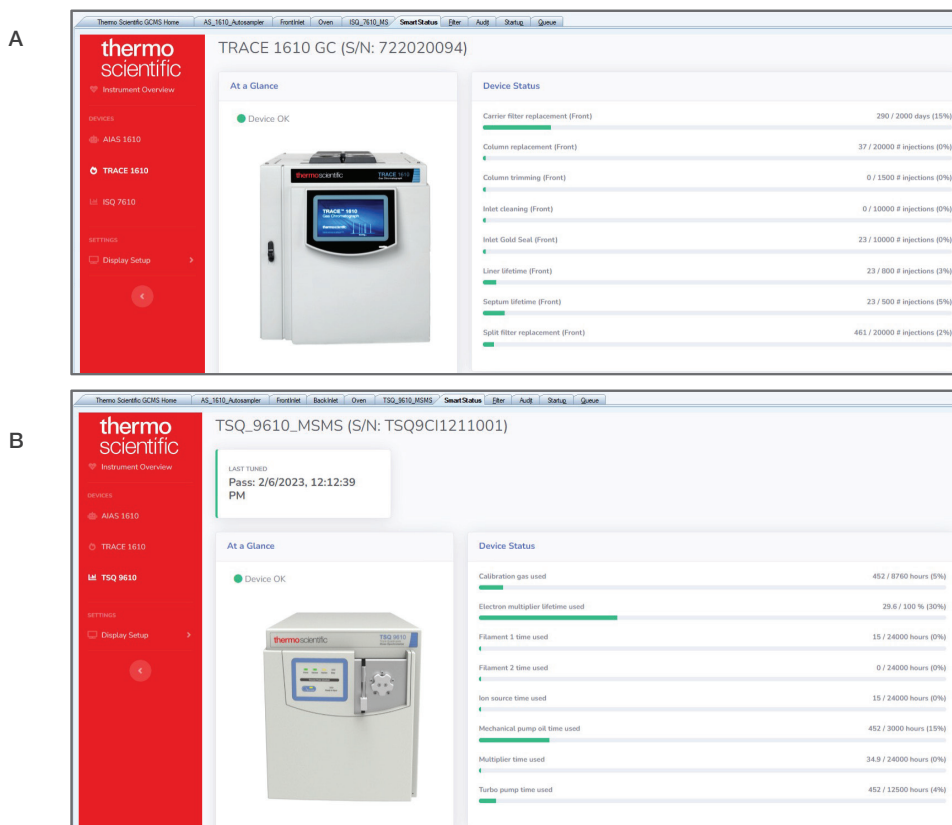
A

Thermo Scientific GCMS Home | AS_1610_Autosampler | FrontInlet | Oven | ISQ_7610_MS | Smart Status | Filter | Audit | Startup | Queue

thermo scientific

Instrument Overview

DEVICES

AIAS 1610

TRACE 1610

ISQ 7610

SETTINGS

Display Setup

TRACE 1610 GC (S/N: 722020094)

At a Glance

Device OK

thermoscientific TRACE 1610

TRACE™ 1610

Device Status

Carrier filter replacement (Front) 290 / 2000 days (15%)

Column replacement (Front) 37 / 20000 # injections (0%)

Column trimming (Front) 0 / 1500 # injections (0%)

Inlet cleaning (Front) 0 / 10000 # injections (0%)

Inlet Gold Seal (Front) 23 / 10000 # injections (0%)

Liner lifetime (Front) 23 / 800 # injections (3%)

Septum lifetime (Front) 23 / 500 # injections (5%)

Split filter replacement (Front) 461 / 20000 # injections (2%)

B

Thermo Scientific GCMS Home | AS_1610_Autosampler | FrontInlet | BackInlet | Oven | TSQ_9610_MSMS | Smart Status | Filter | Audit | Startup | Queue

thermo scientific

Instrument Overview

DEVICES

AIAS 1610

TRACE 1610

TSQ 9610

SETTINGS

Display Setup

TSQ_9610_MSMS (S/N: TSQ9CI1211001)

LAST TUNED

Pass: 2/6/2023, 12:12:39 PM

At a Glance

Device OK

thermoscientific TSQ 9610

Device Status

Calibration gas used 452 / 8760 hours (5%)

Electron multiplier lifetime used 29.6 / 100 % (30%)

Filament 1 time used 15 / 24000 hours (0%)

Filament 2 time used 0 / 24000 hours (0%)

Ion source time used 15 / 24000 hours (0%)

Mechanical pump oil time used 452 / 3000 hours (15%)

Multiplier time used 34.9 / 24000 hours (0%)

Turbo pump time used 452 / 12500 hours (4%)